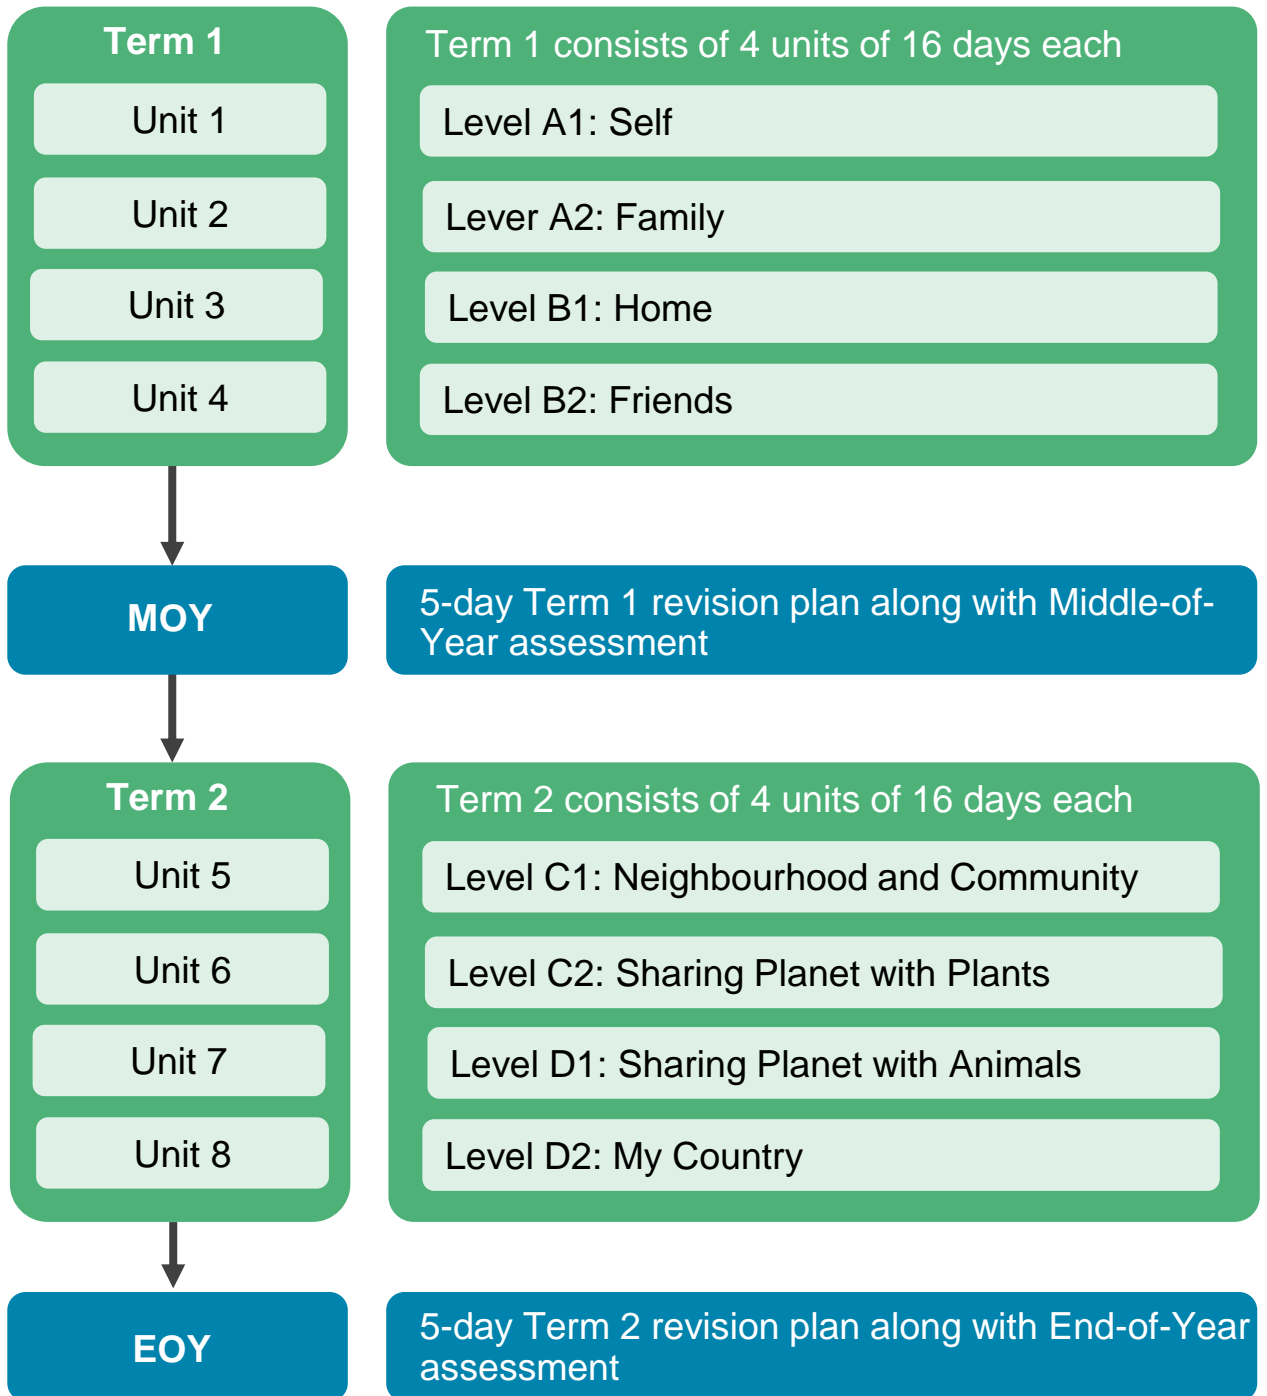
Term 1

Unit 1

Unit 2

Unit 3

Unit 4

Term 1 consists of 4 units of 16 days each

Level A1: Self

Lever A2: Family

Level B1: Home

Level B2: Friends

MOY

5-day Term 1 revision plan along with Middle-of-Year assessment

Term 2

Unit 5

Unit 6

Unit 7

Unit 8

Term 2 consists of 4 units of 16 days each

Level C1: Neighbourhood and Community

Level C2: Sharing Planet with Plants

Level D1: Sharing Planet with Animals

Level D2: My Country

EOY

5-day Term 2 revision plan along with End-of-Year assessment